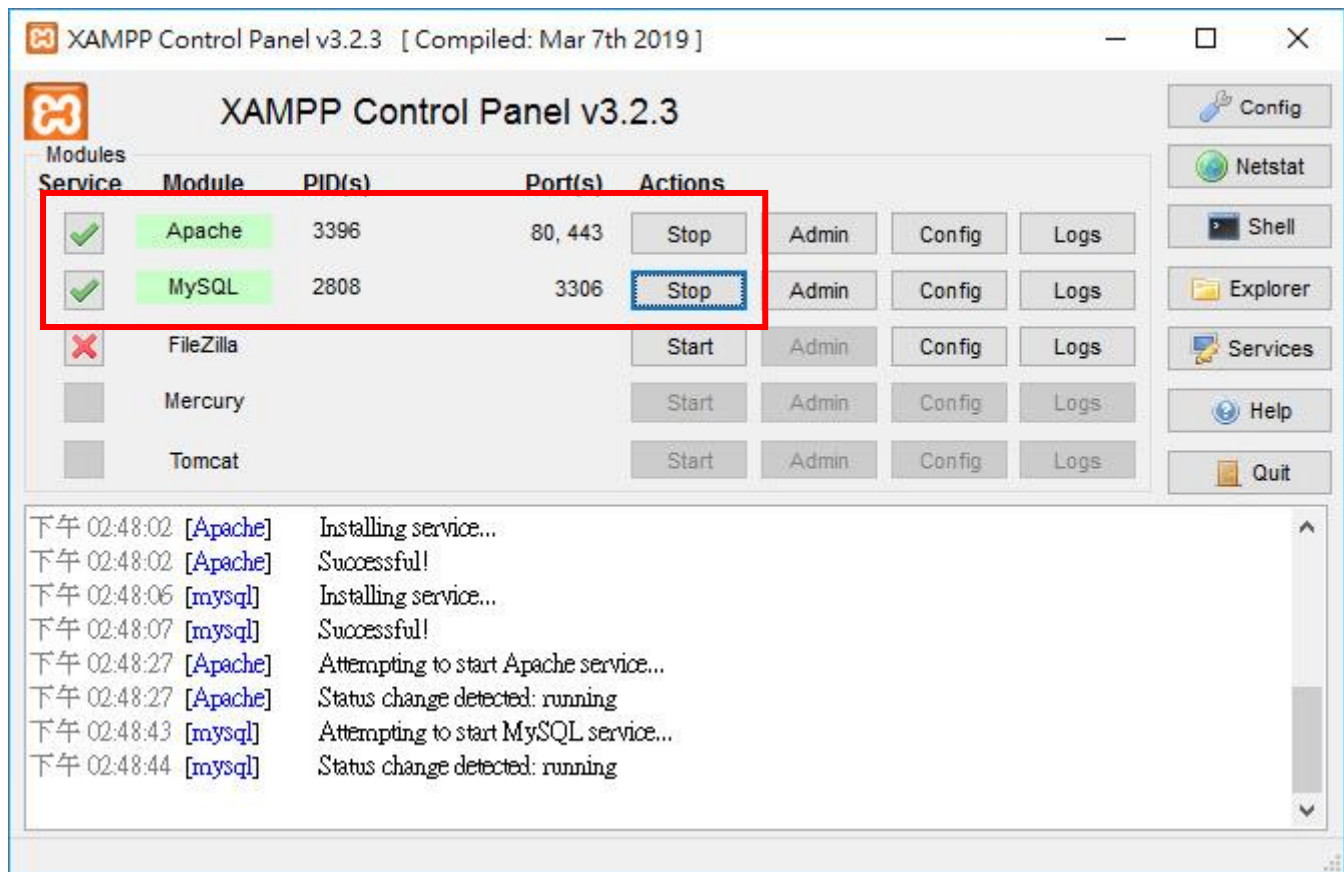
XAMPP Control Panel v3.2.3 [ Compiled: Mar 7th 2019 ]

XAMPP Control Panel v3.2.3

Modules

| Service | Module | PID(s) | Port(s) | Actions | | | |
|---|---|---|---|---|---|---|---|
| | Apache | 3396 | 80, 443 | Stop | Admin | Config | Logs |
| | MySQL | 2808 | 3306 | Stop | Admin | Config | Logs |
| | FileZilla | | | Start | Admin | Config | Logs |
| | Mercury | | | Start | Admin | Config | Logs |
| | Tomcat | | | Start | Admin | Config | Logs |

Config
Netstat
Shell
Explorer
Services
Help
Quit

下午 02:48:02 [Apache] Installing service...
下午 02:48:02 [Apache] Successful!
下午 02:48:06 [mysql] Installing service...
下午 02:48:07 [mysql] Successful!
下午 02:48:27 [Apache] Attempting to start Apache service...
下午 02:48:27 [Apache] Status change detected: running
下午 02:48:43 [mysql] Attempting to start MySQL service...
下午 02:48:44 [mysql] Status change detected: running